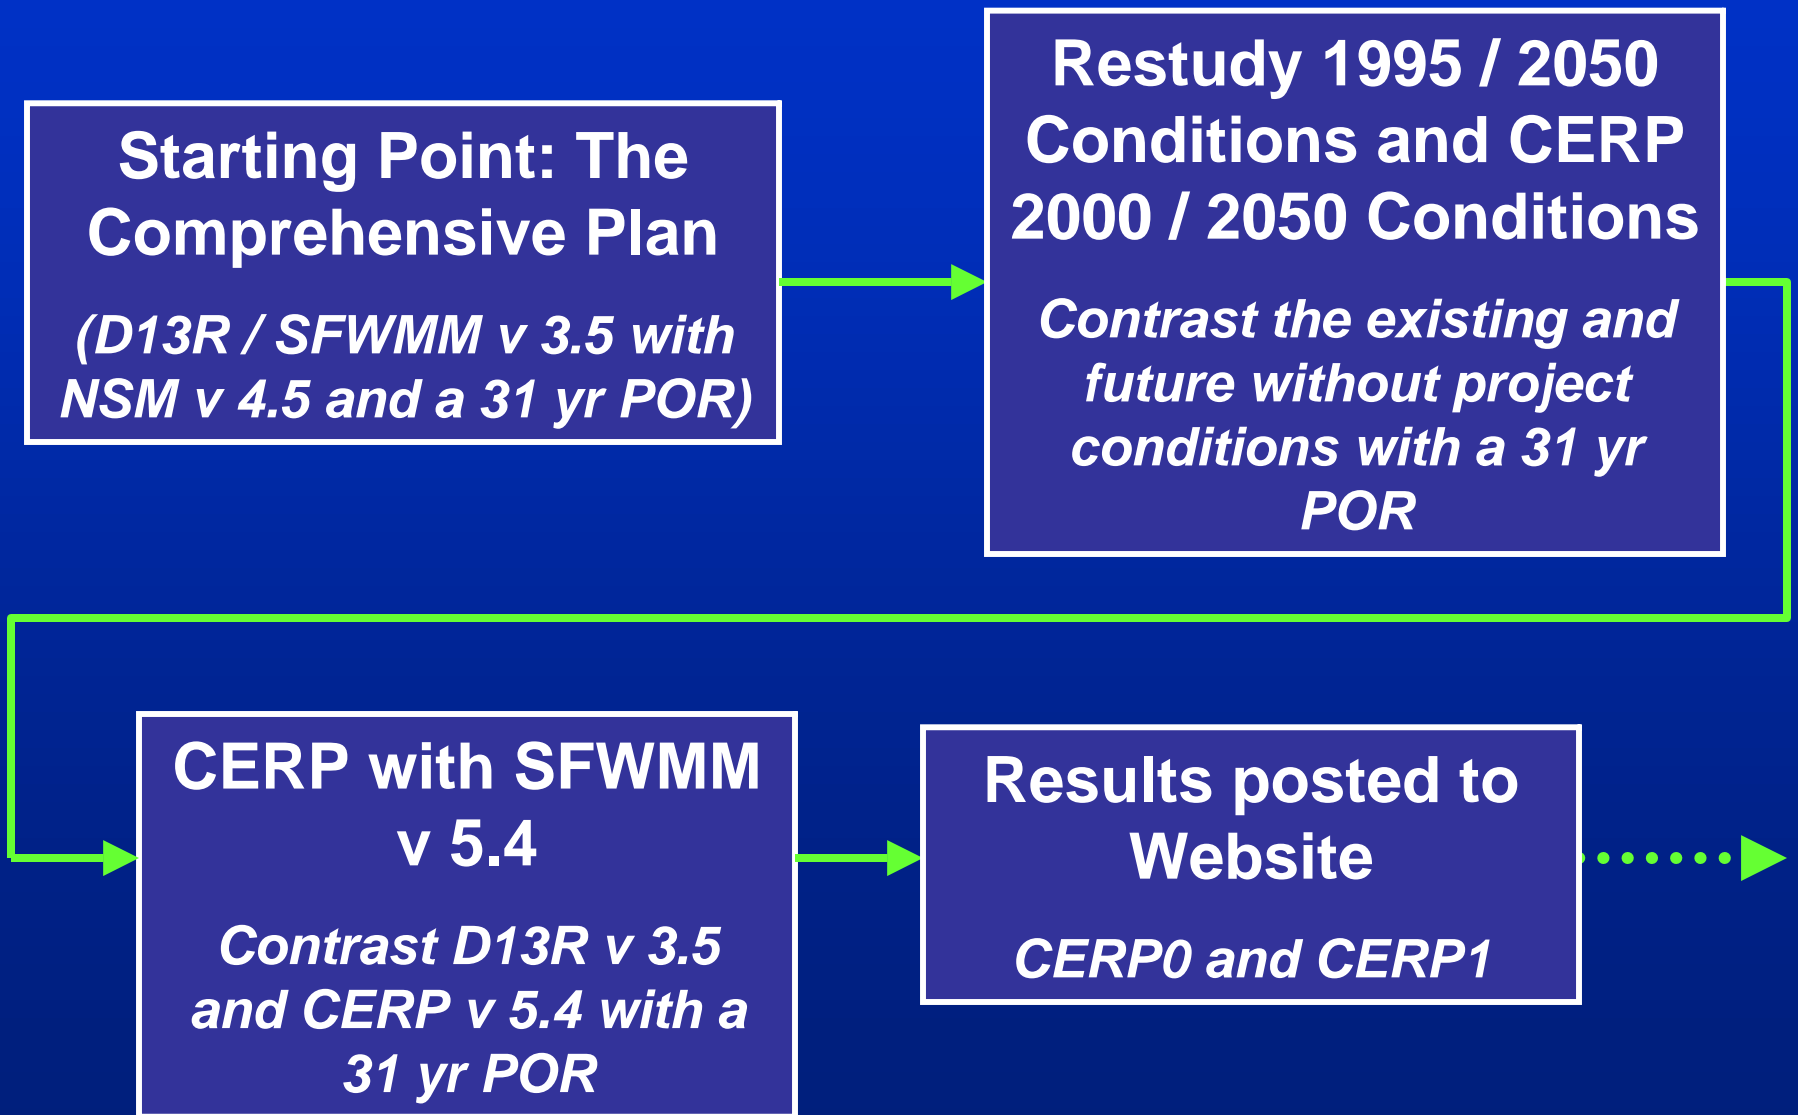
Starting Point: The Comprehensive Plan

(D13R / SFWMM v 3.5 with NSM v 4.5 and a 31 yr POR)

Restudy 1995 / 2050 Conditions and CERP 2000 / 2050 Conditions

Contrast the existing and future without project conditions with a 31 yr POR

CERP with SFWMM v 5.4

Contrast D13R v 3.5 and CERP v 5.4 with a 31 yr POR

Results posted to Website

CERP0 and CERP1